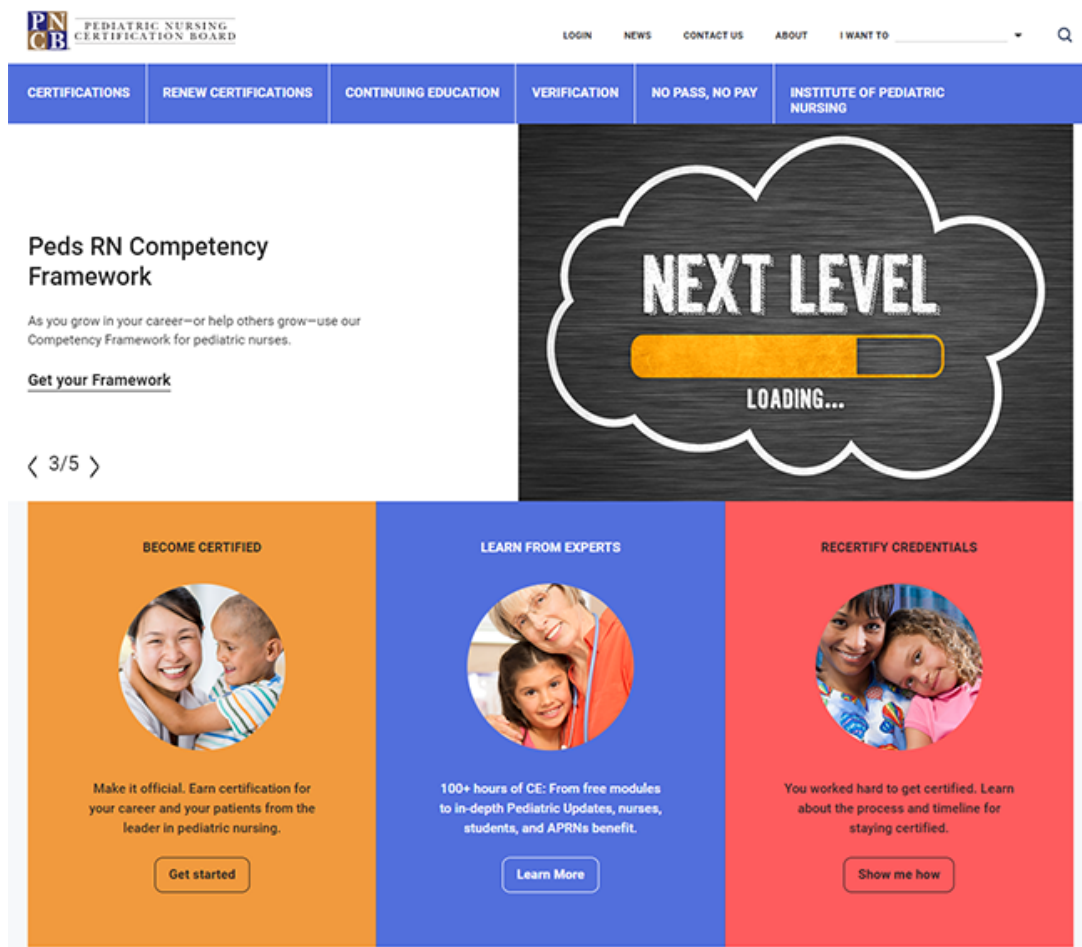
PNCB PEDIATRIC NURSING CERTIFICATION BOARD

LOGIN NEWS CONTACT US ABOUT I WANT TO

CERTIFICATIONS RENEW CERTIFICATIONS CONTINUING EDUCATION VERIFICATION NO PASS, NO PAY INSTITUTE OF PEDIATRIC NURSING

Peds RN Competency Framework

As you grow in your career—or help others grow—use our Competency Framework for pediatric nurses.

Get your Framework

3/5

NEXT LEVEL

LOADING...

BECOME CERTIFIED

Make it official. Earn certification for your career and your patients from the leader in pediatric nursing.

Get started

LEARN FROM EXPERTS

100+ hours of CE: From free modules to in-depth Pediatric Updates, nurses, students, and APRNs benefit.

Learn More

RECERTIFY CREDENTIALS

You worked hard to get certified. Learn about the process and timeline for staying certified.

Show me how